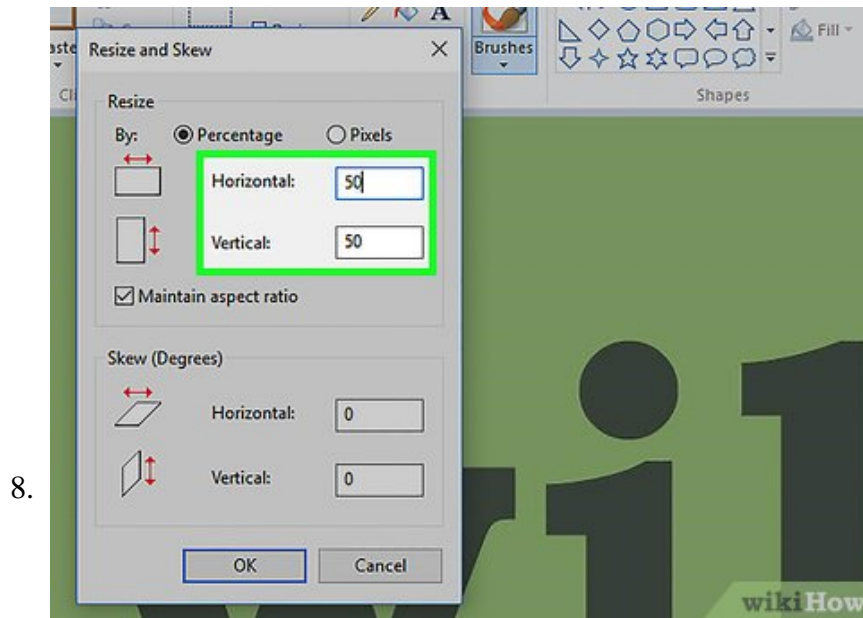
8.

aste

Cli

Brushes

Fill

Shapes

Resize and Skew

Resize

By: Percentage Pixels

Horizontal: 50

Vertical: 50

Maintain aspect ratio

Skew (Degrees)

Horizontal: 0

Vertical: 0

OK

Cancel

wikiHow